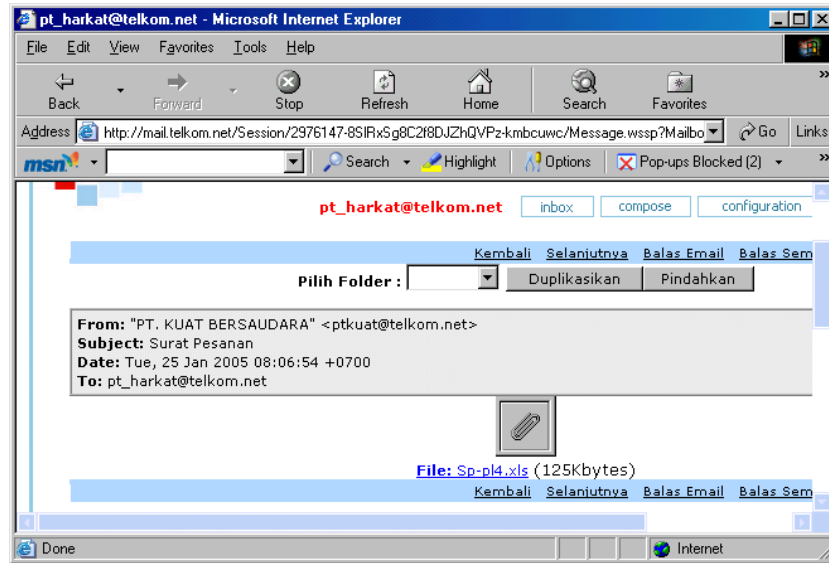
pt_harkat@telkom.net - Microsoft Internet Explorer

File Edit View Favorites Tools Help

Back Forward Stop Refresh Home Search Favorites

Address http://mail.telkom.net/Session/2976147-8SIRxSg8C2f8DJZhQVPz-kmbcuwc/Message.wssp?Mailbo Go Links

msn Search Highlight Options Pop-ups Blocked (2)

pt_harkat@telkom.net inbox compose configuration

Kembali Selanjutnya Balas Email Balas Sem

Pilih Folder : Duplikasikan Pindahkan

From: "PT. KUAT BERSAUDARA" <ptkuat@telkom.net>
Subject: Surat Pesanan
Date: Tue, 25 Jan 2005 08:06:54 +0700
To: pt_harkat@telkom.net

File: Sp-pl4.xls (125Kbytes)

Kembali Selanjutnya Balas Email Balas Sem

Done Internet